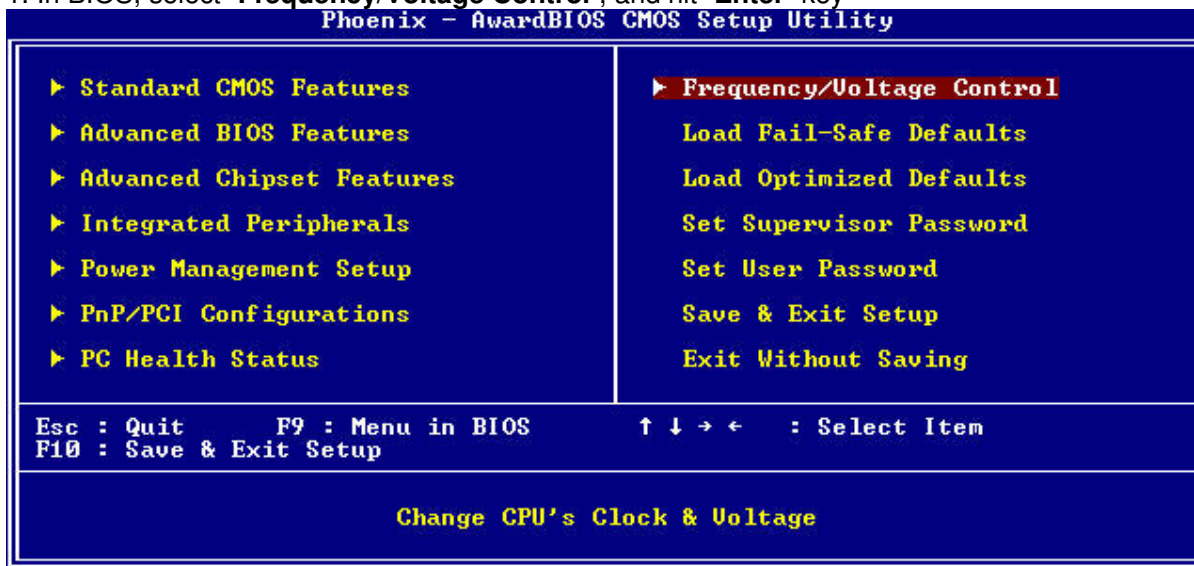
1. In BIOS, select "Frequency/Voltage Control", and hit "Enter" key

Phoenix - AwardBIOS CMOS Setup Utility

▶ Standard CMOS Features
▶ Advanced BIOS Features
▶ Advanced Chipset Features
▶ Integrated Peripherals
▶ Power Management Setup
▶ PnP/PCI Configurations
▶ PC Health Status

▶ Frequency/Voltage Control
Load Fail-Safe Defaults
Load Optimized Defaults
Set Supervisor Password
Set User Password
Save & Exit Setup
Exit Without Saving

Esc : Quit F9 : Menu in BIOS ↑ ↓ → ← : Select Item
F10 : Save & Exit Setup

Change CPU's Clock & Voltage